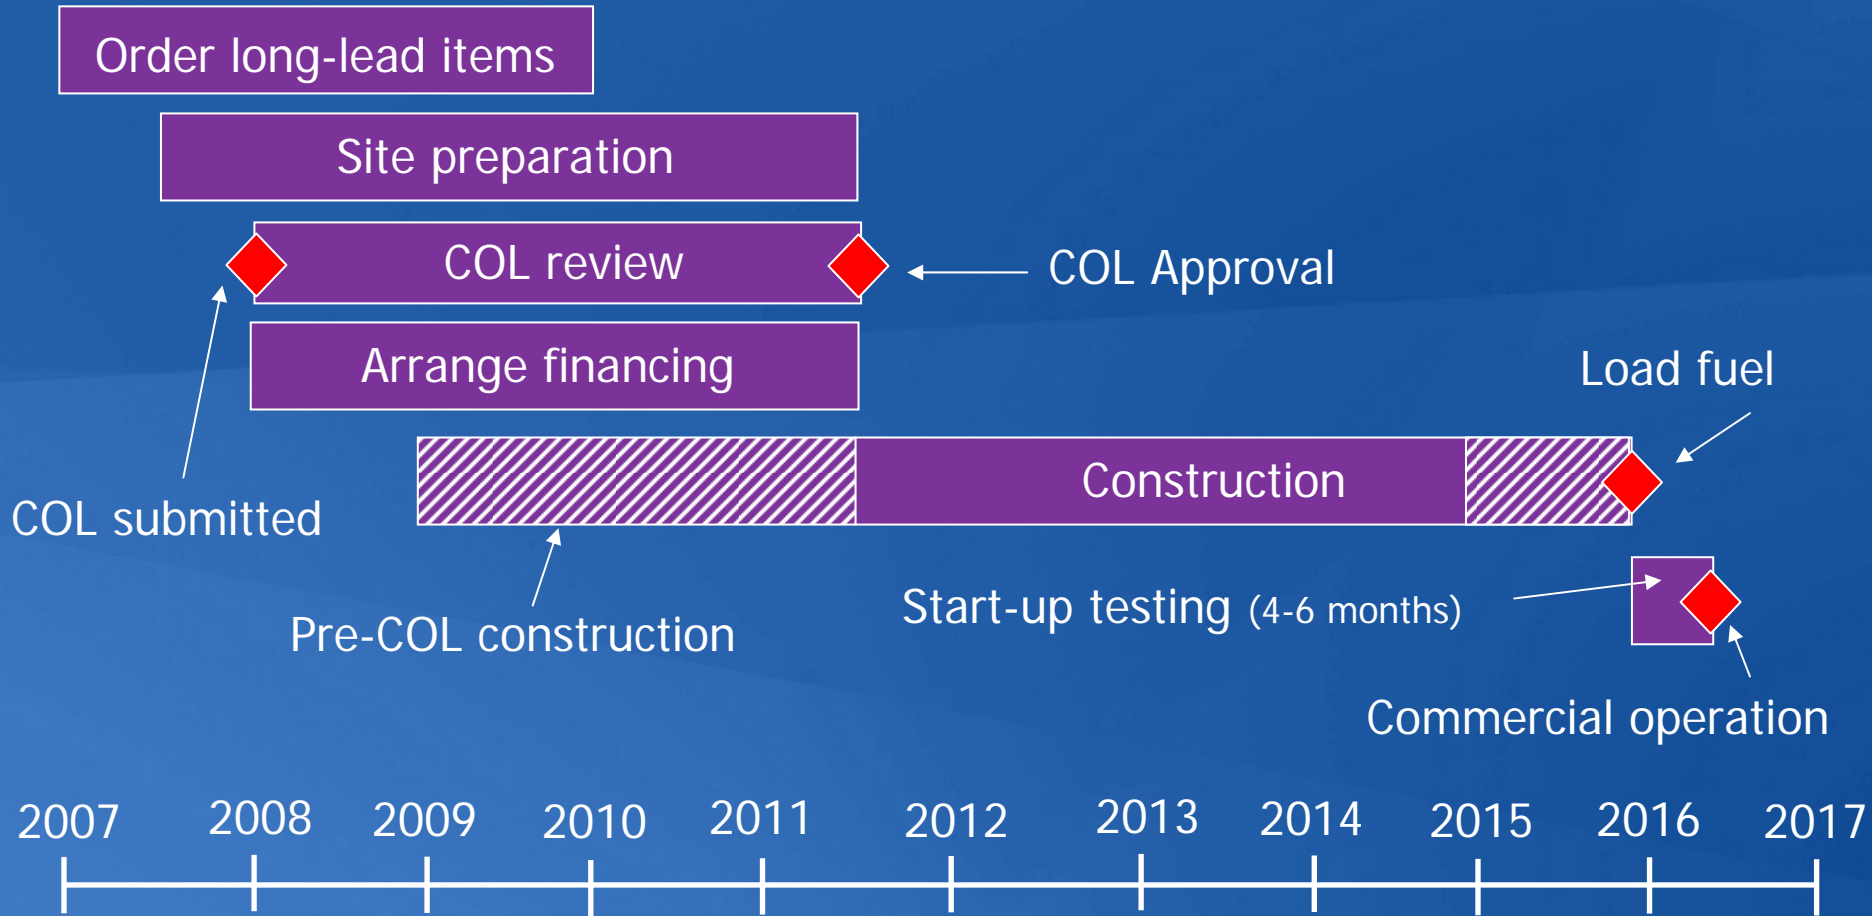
Order long-lead items

Site preparation

COL review

COL Approval

Arrange financing

Load fuel

Construction

COL submitted

Start-up testing (4-6 months)

Pre-COL construction

Commercial operation

2007 2008 2009 2010 2011 2012 2013 2014 2015 2016 2017